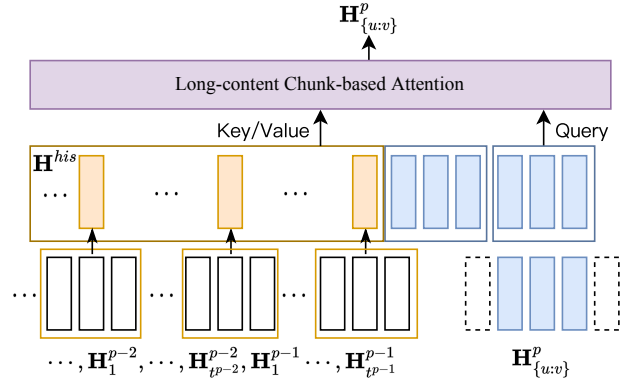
$\mathbf{H}^{p}_{\{u:v\}}$

Long-content Chunk-based Attention

Key/Value

Query

$\mathbf{H}^{his}$

$\cdots$ $\cdots$ $\cdots$

$\cdots$ $\cdots$ $\cdots$

$\cdots, \mathbf{H}_1^{p-2}, \cdots, \mathbf{H}_{t^{p-2}}^{p-2}, \mathbf{H}_1^{p-1} \cdots, \mathbf{H}_{t^{p-1}}^{p-1}$

$\mathbf{H}^{p}_{\{u:v\}}$